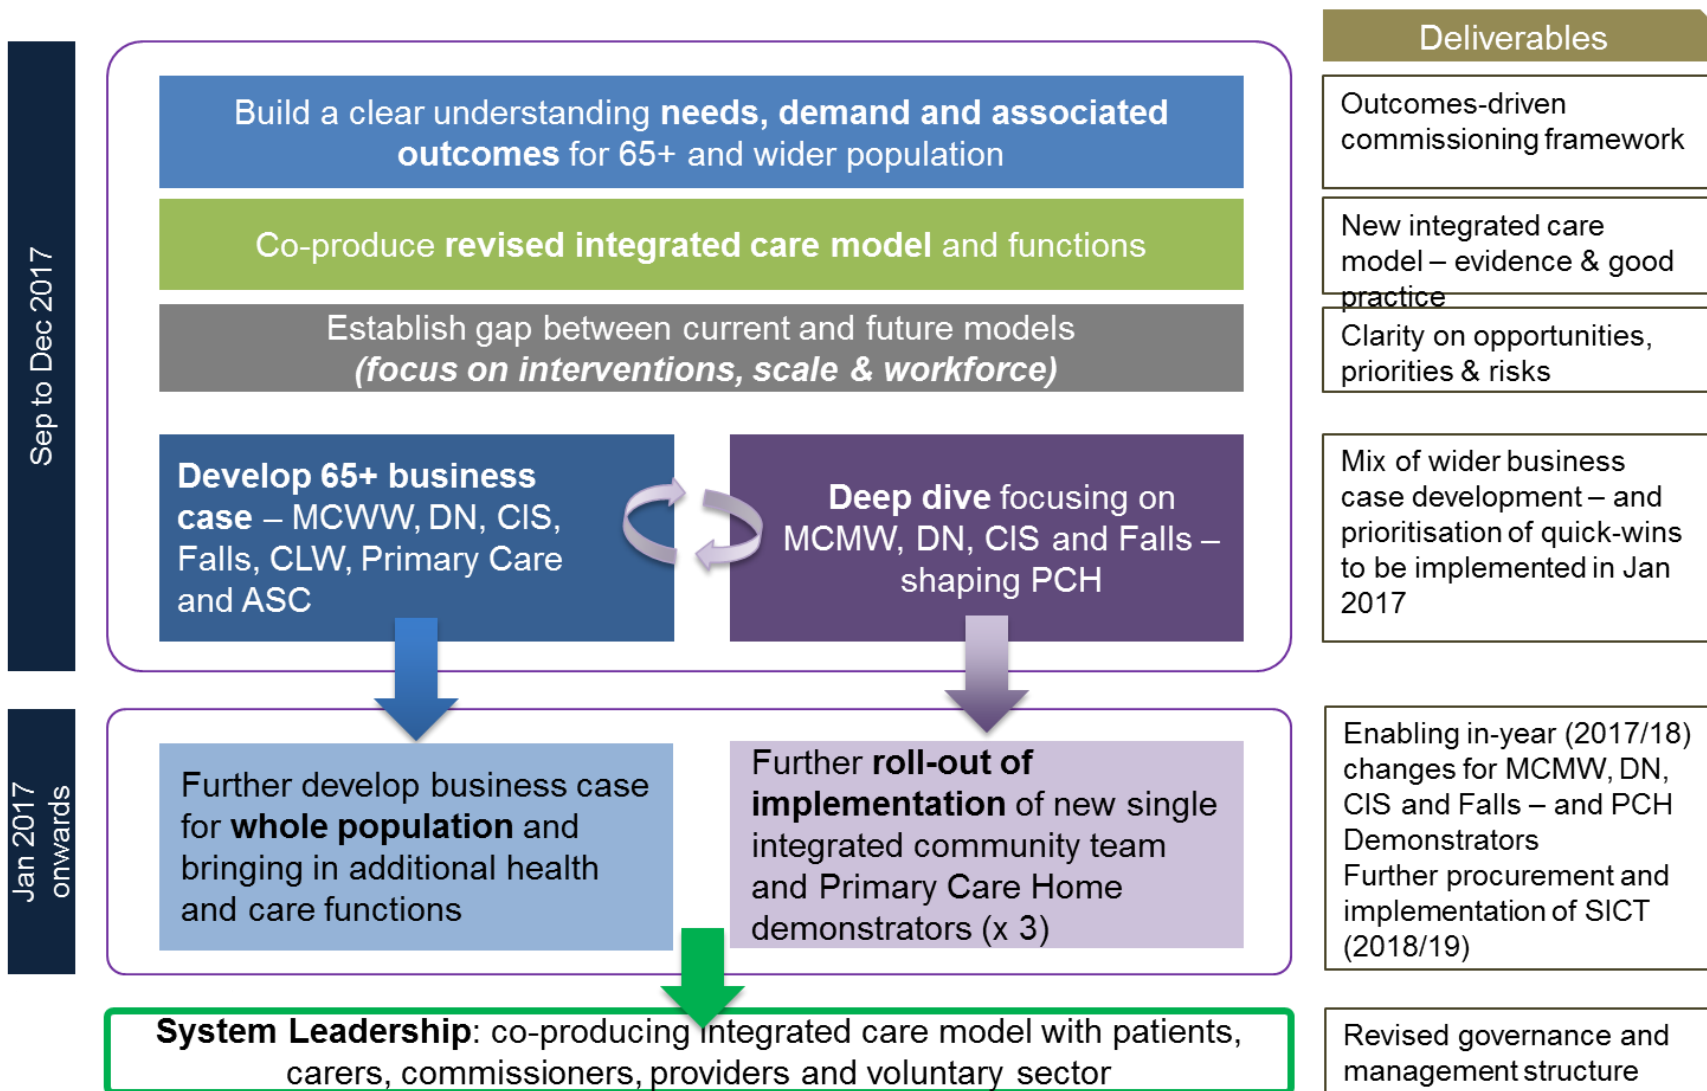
Sep to Dec 2017

Build a clear understanding **needs, demand and associated outcomes** for 65+ and wider population

Co-produce **revised integrated care model** and functions

Establish gap between current and future models ***(focus on interventions, scale & workforce)***

**Develop 65+ business case** – MCWW, DN, CIS, Falls, CLW, Primary Care and ASC

**Deep dive** focusing on MCMW, DN, CIS and Falls – shaping PCH

Jan 2017 onwards

Further develop business case for **whole population** and bringing in additional health and care functions

Further **roll-out of implementation** of new single integrated community team and Primary Care Home demonstrators (x 3)

**System Leadership**: co-producing integrated care model with patients, carers, commissioners, providers and voluntary sector

Deliverables

Outcomes-driven commissioning framework

New integrated care model – evidence & good practice

Clarity on opportunities, priorities & risks

Mix of wider business case development – and prioritisation of quick-wins to be implemented in Jan 2017

Enabling in-year (2017/18) changes for MCMW, DN, CIS and Falls – and PCH Demonstrators
Further procurement and implementation of SICT (2018/19)

Revised governance and management structure